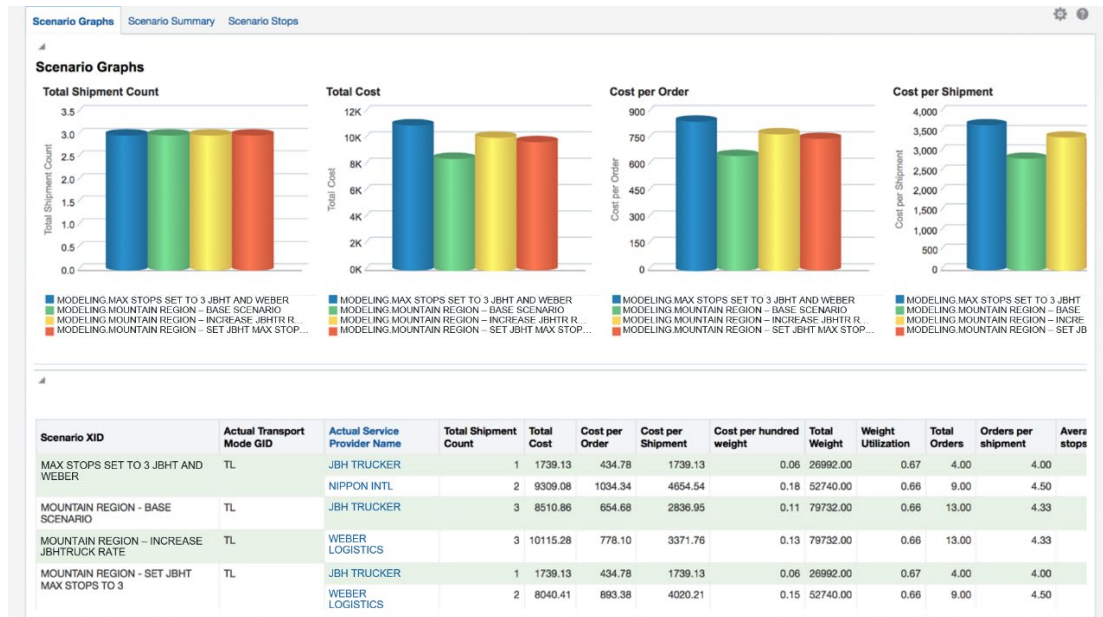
Scenario Graphs | Scenario Summary | Scenario Stops

Scenario Graphs

Total Shipment Count

3.5
3.0
2.5
2.0
1.5
1.0
0.5
0.0

Total Shipment Count

MODELING.MAX STOPS SET TO 3 JBHT AND WEBER
MODELING.MOUNTAIN REGION – BASE SCENARIO
MODELING.MOUNTAIN REGION – INCREASE JBHTR R...
MODELING.MOUNTAIN REGION – SET JBHT MAX STOP...

Total Cost

12K
10K
8K
6K
4K
2K
0K

Total Cost

MODELING.MAX STOPS SET TO 3 JBHT AND WEBER
MODELING.MOUNTAIN REGION – BASE SCENARIO
MODELING.MOUNTAIN REGION – INCREASE JBHTR R...
MODELING.MOUNTAIN REGION – SET JBHT MAX STOP...

Cost per Order

900
750
600
450
300
150
0

Cost per Order

MODELING.MAX STOPS SET TO 3 JBHT AND WEBER
MODELING.MOUNTAIN REGION – BASE SCENARIO
MODELING.MOUNTAIN REGION – INCREASE JBHTR R...
MODELING.MOUNTAIN REGION – SET JBHT MAX STOP...

Cost per Shipment

4,000
3,500
3,000
2,500
2,000
1,500
1,000
500
0

Cost per Shipment

MODELING.MAX STOPS SET TO 3 JBHT
MODELING.MOUNTAIN REGION – BASE
MODELING.MOUNTAIN REGION – INCRE
MODELING.MOUNTAIN REGION – SET JB

| Scenario XID | Actual Transport Mode GID | Actual Service Provider Name | Total Shipment Count | Total Cost | Cost per Order | Cost per Shipment | Cost per hundred weight | Total Weight | Weight Utilization | Total Orders | Orders per shipment | Avera stops |
|---|---|---|---|---|---|---|---|---|---|---|---|---|
| MAX STOPS SET TO 3 JBHT AND WEBER | TL | JBH TRUCKER | 1 | 1739.13 | 434.78 | 1739.13 | 0.06 | 26992.00 | 0.67 | 4.00 | 4.00 | |
| | | NIPPON INTL | 2 | 9309.08 | 1034.34 | 4654.54 | 0.18 | 52740.00 | 0.66 | 9.00 | 4.50 | |
| MOUNTAIN REGION - BASE SCENARIO | TL | JBH TRUCKER | 3 | 8510.86 | 654.68 | 2836.95 | 0.11 | 79732.00 | 0.66 | 13.00 | 4.33 | |
| MOUNTAIN REGION – INCREASE JBHTRUCK RATE | TL | WEBER LOGISTICS | 3 | 10115.28 | 778.10 | 3371.76 | 0.13 | 79732.00 | 0.66 | 13.00 | 4.33 | |
| MOUNTAIN REGION - SET JBHT MAX STOPS TO 3 | TL | JBH TRUCKER | 1 | 1739.13 | 434.78 | 1739.13 | 0.06 | 26992.00 | 0.67 | 4.00 | 4.00 | |
| | | WEBER LOGISTICS | 2 | 8040.41 | 893.38 | 4020.21 | 0.15 | 52740.00 | 0.66 | 9.00 | 4.50 | |